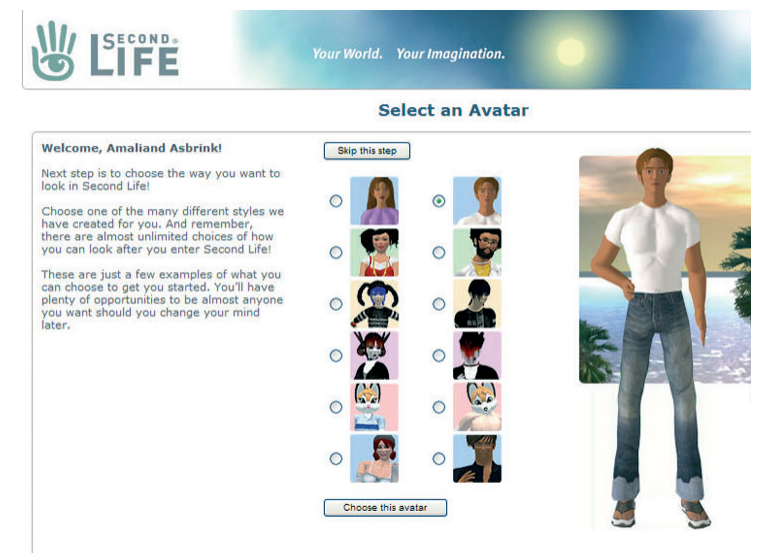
SECOND® LIFE

Your World. Your Imagination.

Select an Avatar

Welcome, Amaliand Asbrink!

Next step is to choose the way you want to look in Second Life!

Choose one of the many different styles we have created for you. And remember, there are almost unlimited choices of how you can look after you enter Second Life!

These are just a few examples of what you can choose to get you started. You'll have plenty of opportunities to be almost anyone you want should you change your mind later.

Skip this step

Choose this avatar